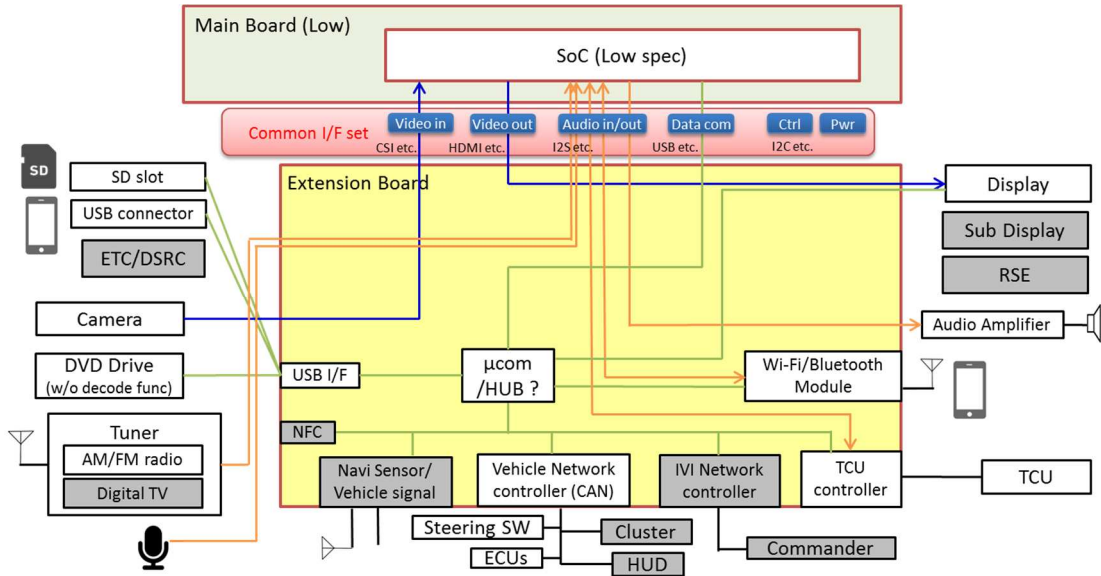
Main Board (Low)

SoC (Low spec)

Common I/F set

Video in
CSI etc.

Video out
HDMI etc.

Audio in/out
I2S etc.

Data com
USB etc.

Ctrl

Pwr
I2C etc.

SD

SD slot

USB connector

ETC/DSRC

Extension Board

Display

Sub Display

RSE

Camera

Audio Amplifier

DVD Drive
(w/o decode func)

USB I/F

µcom
/HUB ?

Wi-Fi/Bluetooth
Module

Tuner

AM/FM radio

Digital TV

NFC

Navi Sensor/
Vehicle signal

Vehicle Network
controller (CAN)

IVI Network
controller

TCU
controller

TCU

Steering SW

Cluster

ECUs

HUD

Commander